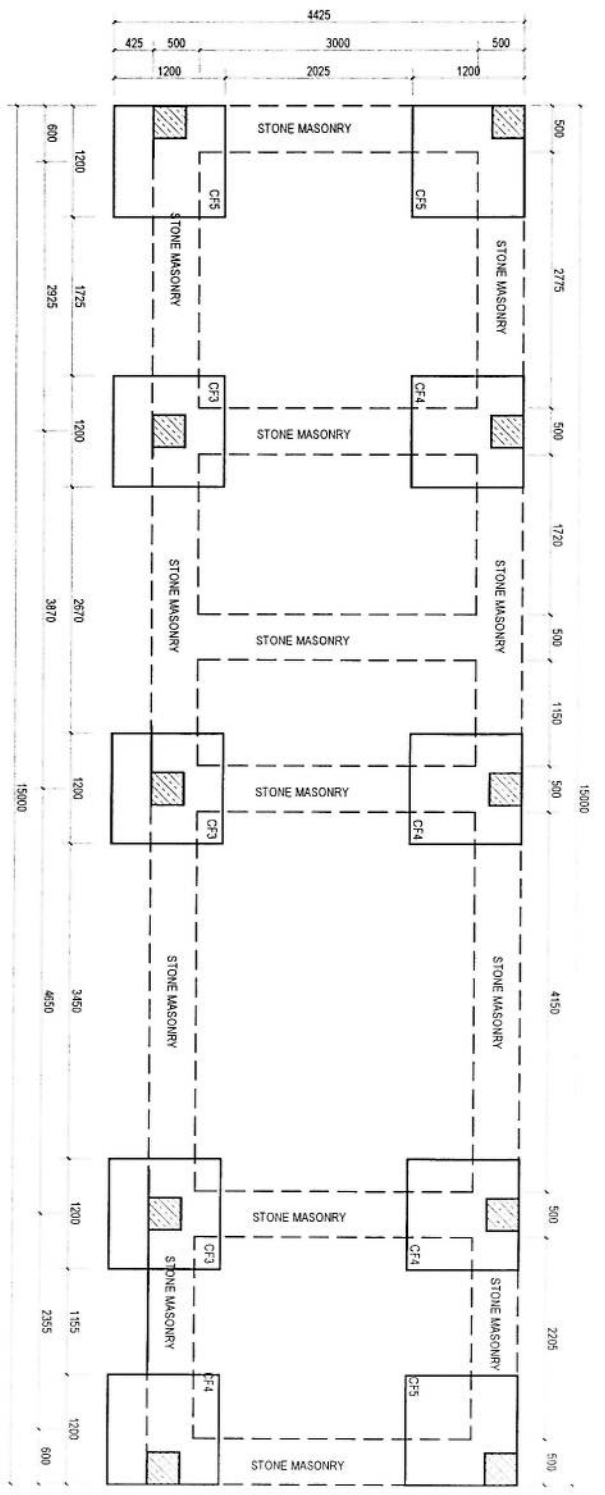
4425
425 500 3000 500
1200 2025 1200

600
1200
STONE MASONRY
CF5
CF5
500
STONE MASONRY
STONE MASONRY
2925
1725
2775
CF3
CF4
1200
STONE MASONRY
500
1720
STONE MASONRY
STONE MASONRY
3870
2670
STONE MASONRY
500
1150
15000
1200
STONE MASONRY
500
15000
CF3
CF4
STONE MASONRY
STONE MASONRY
4650
3450
4150
1200
STONE MASONRY
500
CF3
CF4
STONE MASONRY
STONE MASONRY
2355
1155
2205
CF4
CF5
1200
600
STONE MASONRY
500